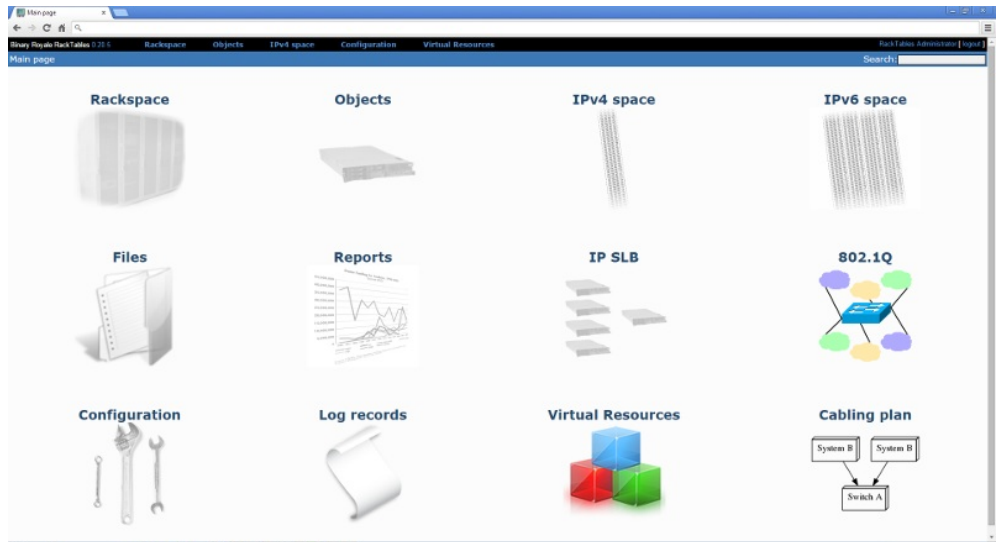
Main page

Binary Royale RackTables 0.20.5 Rackspace Objects IPv4 space Configuration Virtual Resources RackTables Administrator [ logout ]

Main page Search:

Rackspace

Objects

IPv4 space

IPv6 space

Files

Reports

IP SLB

802.1Q

Configuration

Log records

Virtual Resources

Cabling plan

System B

System B

Switch A